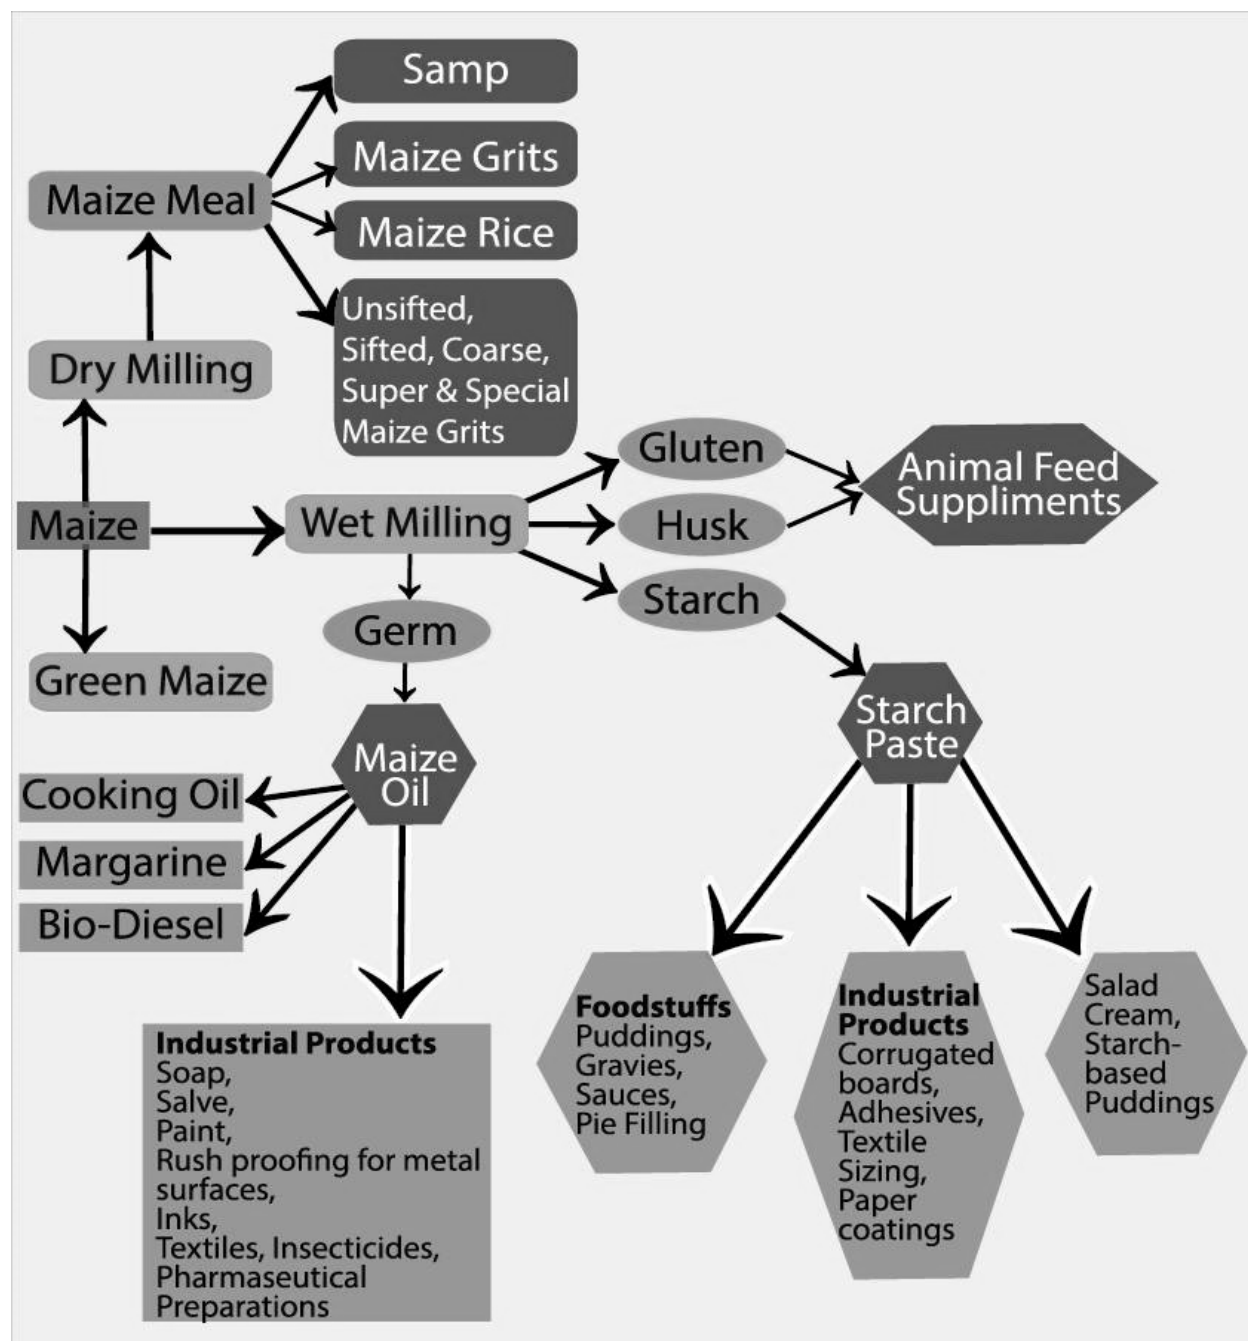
Samp

Maize Grits

Maize Meal

Maize Rice

Unsifted, Sifted, Coarse, Super & Special Maize Grits

Dry Milling

Gluten

Animal Feed Suppliments

Maize

Wet Milling

Husk

Starch

Germ

Green Maize

Starch Paste

Maize Oil

Cooking Oil

Margarine

Bio-Diesel

Industrial Products
Soap,
Salve,
Paint,
Rush proofing for metal surfaces,
Inks,
Textiles, Insecticides,
Pharmaseutical Preparations

Foodstuffs
Puddings,
Gravies,
Sauces,
Pie Filling

Industrial Products
Corrugated boards,
Adhesives,
Textile Sizing,
Paper coatings

Salad Cream,
Starch-based Puddings